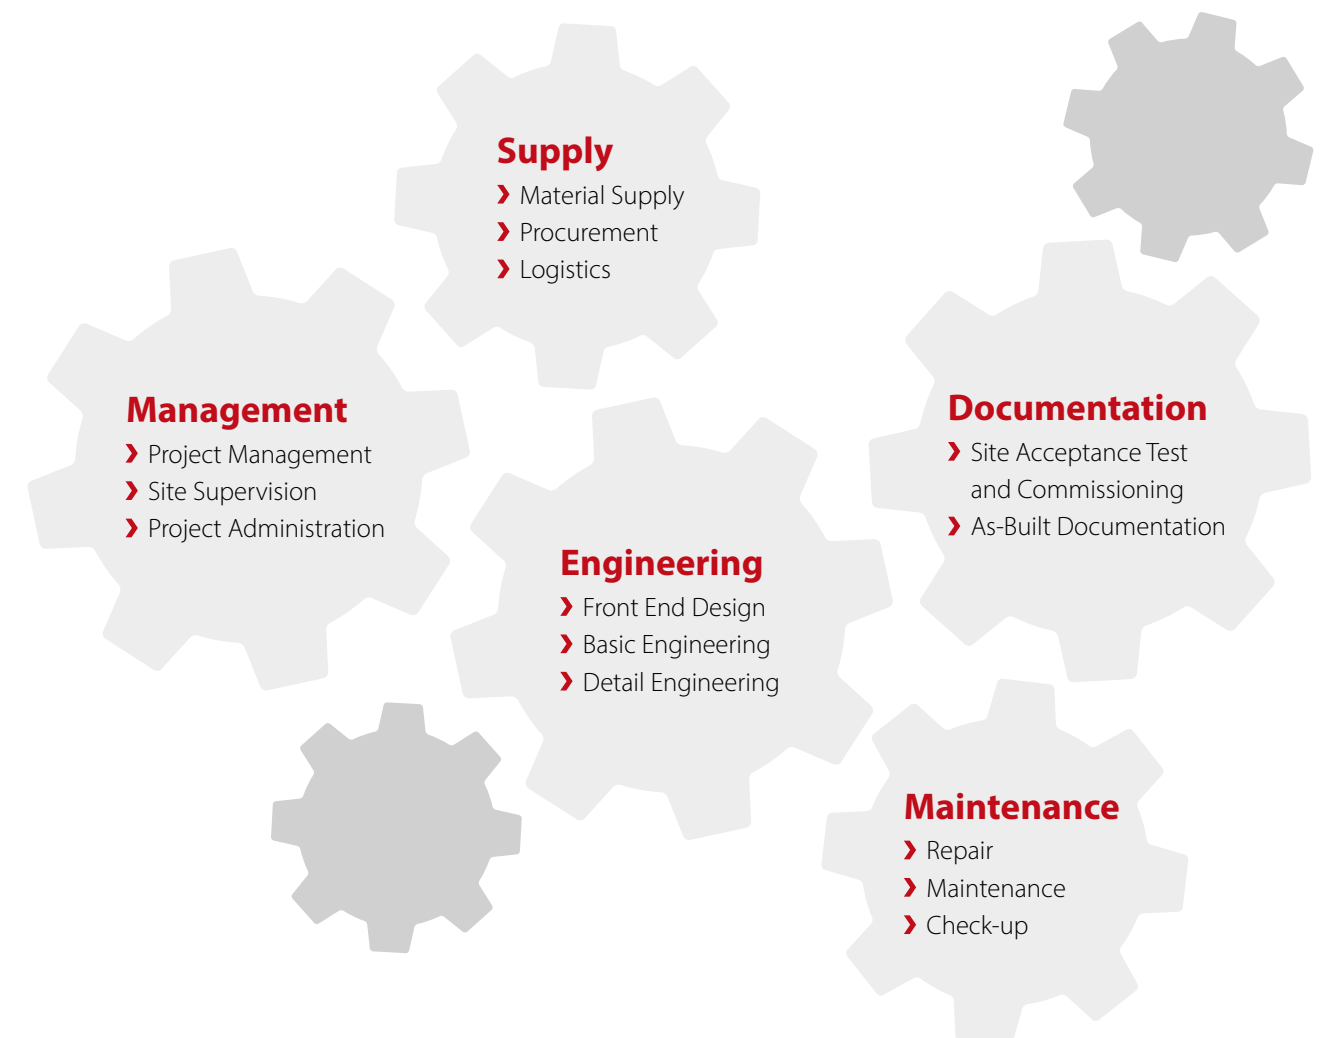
Supply
› Material Supply
› Procurement
› Logistics

Management
› Project Management
› Site Supervision
› Project Administration

Documentation
› Site Acceptance Test and Commissioning
› As-Built Documentation

Engineering
› Front End Design
› Basic Engineering
› Detail Engineering

Maintenance
› Repair
› Maintenance
› Check-up